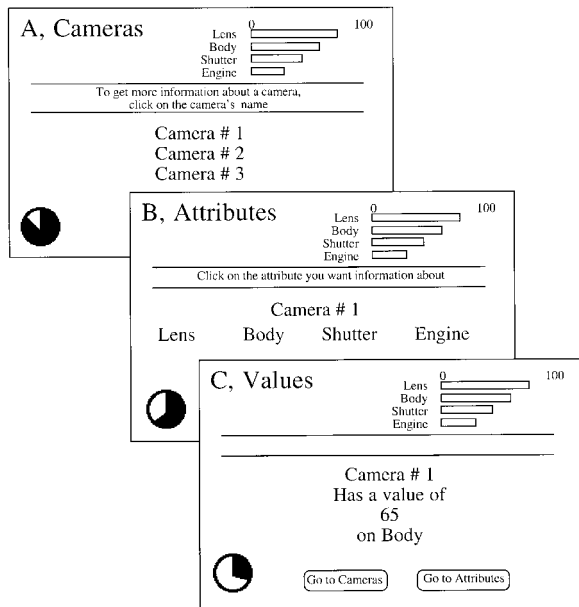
A, Cameras

0 100

Lens
Body
Shutter
Engine

To get more information about a camera, click on the camera's name

Camera # 1
Camera # 2
Camera # 3

B, Attributes

0 100

Lens
Body
Shutter
Engine

Click on the attribute you want information about

Camera # 1

Lens Body Shutter Engine

C, Values

0 100

Lens
Body
Shutter
Engine

Camera # 1
Has a value of
65
on Body

Go to Cameras

Go to Attributes